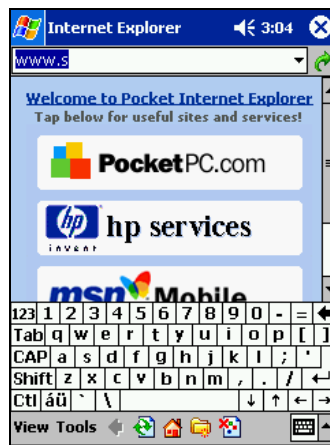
Internet Explorer 3:04

www.s

Welcome to Pocket Internet Explorer
Tap below for useful sites and services!

PocketPC.com

hp services
invent

msn Mobile

123 1 2 3 4 5 6 7 8 9 0 - =
Tab q w e r t y u i o p [ ]
CAP a s d f g h j k l ; '
Shift z x c v b n m , . /
Ctl áü ` \

View Tools